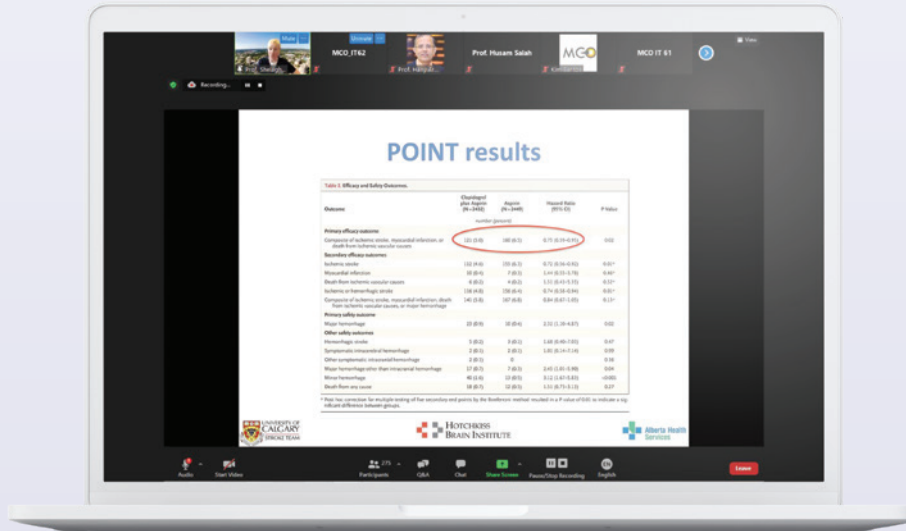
Mute
Unmute
MCO_IT62
Prof. Husam Salah
MCO
MCO IT 61
View
Prof. Sheila
Prof. Hatipoh
Kandahar

Recording...

POINT results

Table 2. Efficacy and Safety Outcomes.

| Outcome | Clopidogrel plus Aspirin (N=2432) | Aspirin (N=2449) | Hazard Ratio (95% CI) | P Value |
|---|---|---|---|---|
| | number (percent) | | | |
| Primary efficacy outcome | | | | |
| Composite of ischemic stroke, myocardial infarction, or death from ischemic vascular causes | 121 (5.0) | 160 (6.5) | 0.75 (0.59–0.95) | 0.02 |
| Secondary efficacy outcomes | | | | |
| Ischemic stroke | 112 (4.6) | 155 (6.3) | 0.72 (0.56–0.92) | 0.01 |
| Myocardial infarction | 10 (0.4) | 7 (0.3) | 1.44 (0.55–3.78) | 0.46 |
| Death from ischemic vascular causes | 6 (0.2) | 4 (0.2) | 1.51 (0.43–5.35) | 0.53 |
| Ischemic or hemorrhagic stroke | 116 (4.8) | 156 (6.4) | 0.74 (0.58–0.94) | 0.01 |
| Composite of ischemic stroke, myocardial infarction, death from ischemic vascular causes, or major hemorrhage | 141 (5.8) | 167 (6.8) | 0.84 (0.67–1.05) | 0.13 |
| Primary safety outcome | | | | |
| Major hemorrhage | 23 (0.9) | 10 (0.4) | 2.32 (1.10–4.87) | 0.02 |
| Other safety outcomes | | | | |
| Hemorrhagic stroke | 5 (0.2) | 3 (0.1) | 1.68 (0.40–7.03) | 0.47 |
| Symptomatic intracerebral hemorrhage | 2 (0.1) | 2 (0.1) | 1.01 (0.14–7.14) | 0.99 |
| Other symptomatic intracranial hemorrhage | 2 (0.1) | 0 | | 0.16 |
| Major hemorrhage other than intracranial hemorrhage | 17 (0.7) | 7 (0.3) | 2.43 (1.01–5.86) | 0.04 |
| Minor hemorrhage | 40 (1.6) | 13 (0.5) | 3.12 (1.67–5.83) | <0.001 |
| Death from any cause | 18 (0.7) | 12 (0.5) | 1.51 (0.73–3.13) | 0.27 |

* Post hoc correction for multiple testing of five secondary end points by the Bonferroni method resulted in a P value of 0.01 to indicate a significant difference between groups.

UNIVERSITY OF CALGARY STROKE TEAM
HOTCHKISS BRAIN INSTITUTE
Alberta Health Services

Audio
Start Video
275
Participants
Q&A
Chat
Share Screen
Pause/Stop Recording
English
Leave